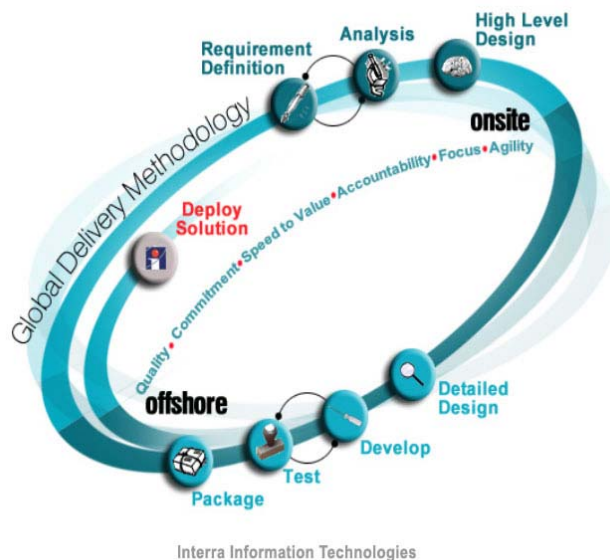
Global Delivery Methodology

Requirement Definition

Analysis

High Level Design

onsite

Quality • Commitment • Speed to Value • Accountability • Focus • Agility

Deploy Solution

offshore

Detailed Design

Develop

Test

Package

Interra Information Technologies